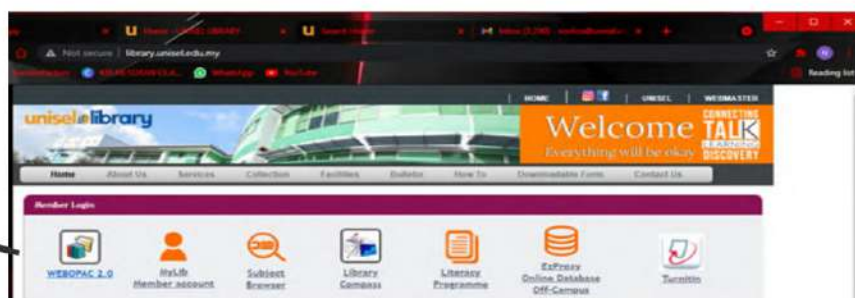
Home - UNISEL LIBRARY
Search Home
Inbox (3,290) - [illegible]
Not secure | library.unisel.edu.my
KEPUTUSAN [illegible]
WhatsApp
YouTube
Reading list

HOME | UNISEL | WEBMASTER
unisel library
Welcome
Everything will be okay
CONNECTING
TALK
LEARNING
DISCOVERY

Home
About Us
Services
Collection
Facilities
Bulletin
How To
Downloadable Form
Contact Us

Member Login

WEBOPAC 2.0
MyLib Member account
Subject Browser
Library Compass
Literacy Programme
EzProxy Online Database Off-Campus
Turnitin